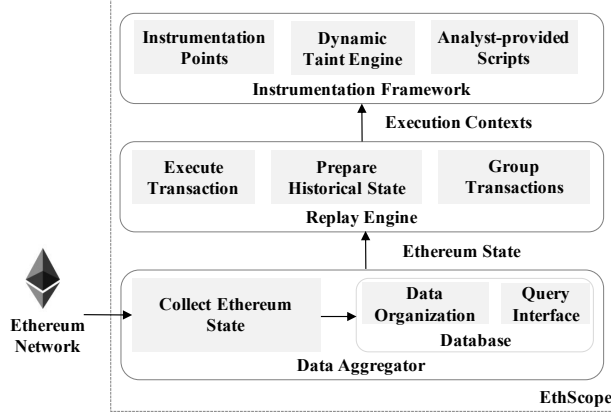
Instrumentation Points

Dynamic Taint Engine

Analyst-provided Scripts

Instrumentation Framework

Execution Contexts

Execute Transaction

Prepare Historical State

Group Transactions

Replay Engine

Ethereum State

Ethereum Network

Collect Ethereum State

Data Organization

Query Interface

Database

Data Aggregator

EthScope